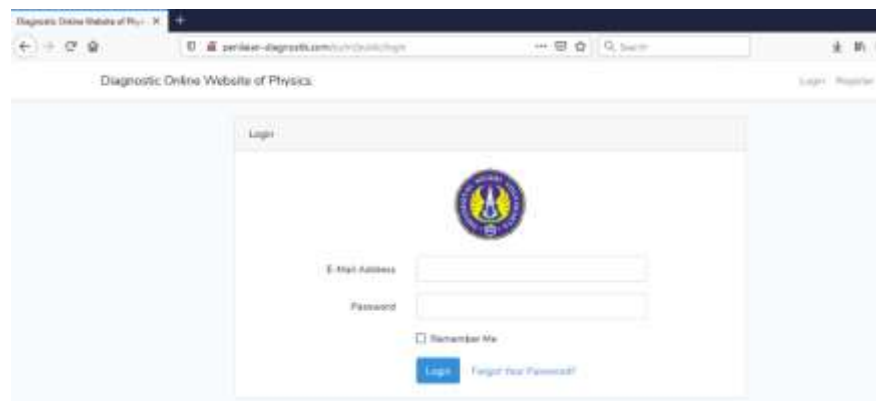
Diagnostic Online Website of Phy... ×

penilaian-diagnostik.com/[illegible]

Q Search

Diagnostic Online Website of Physics

Login Register

Login

E-Mail Address

Password

Remember Me

Login Forgot Your Password?